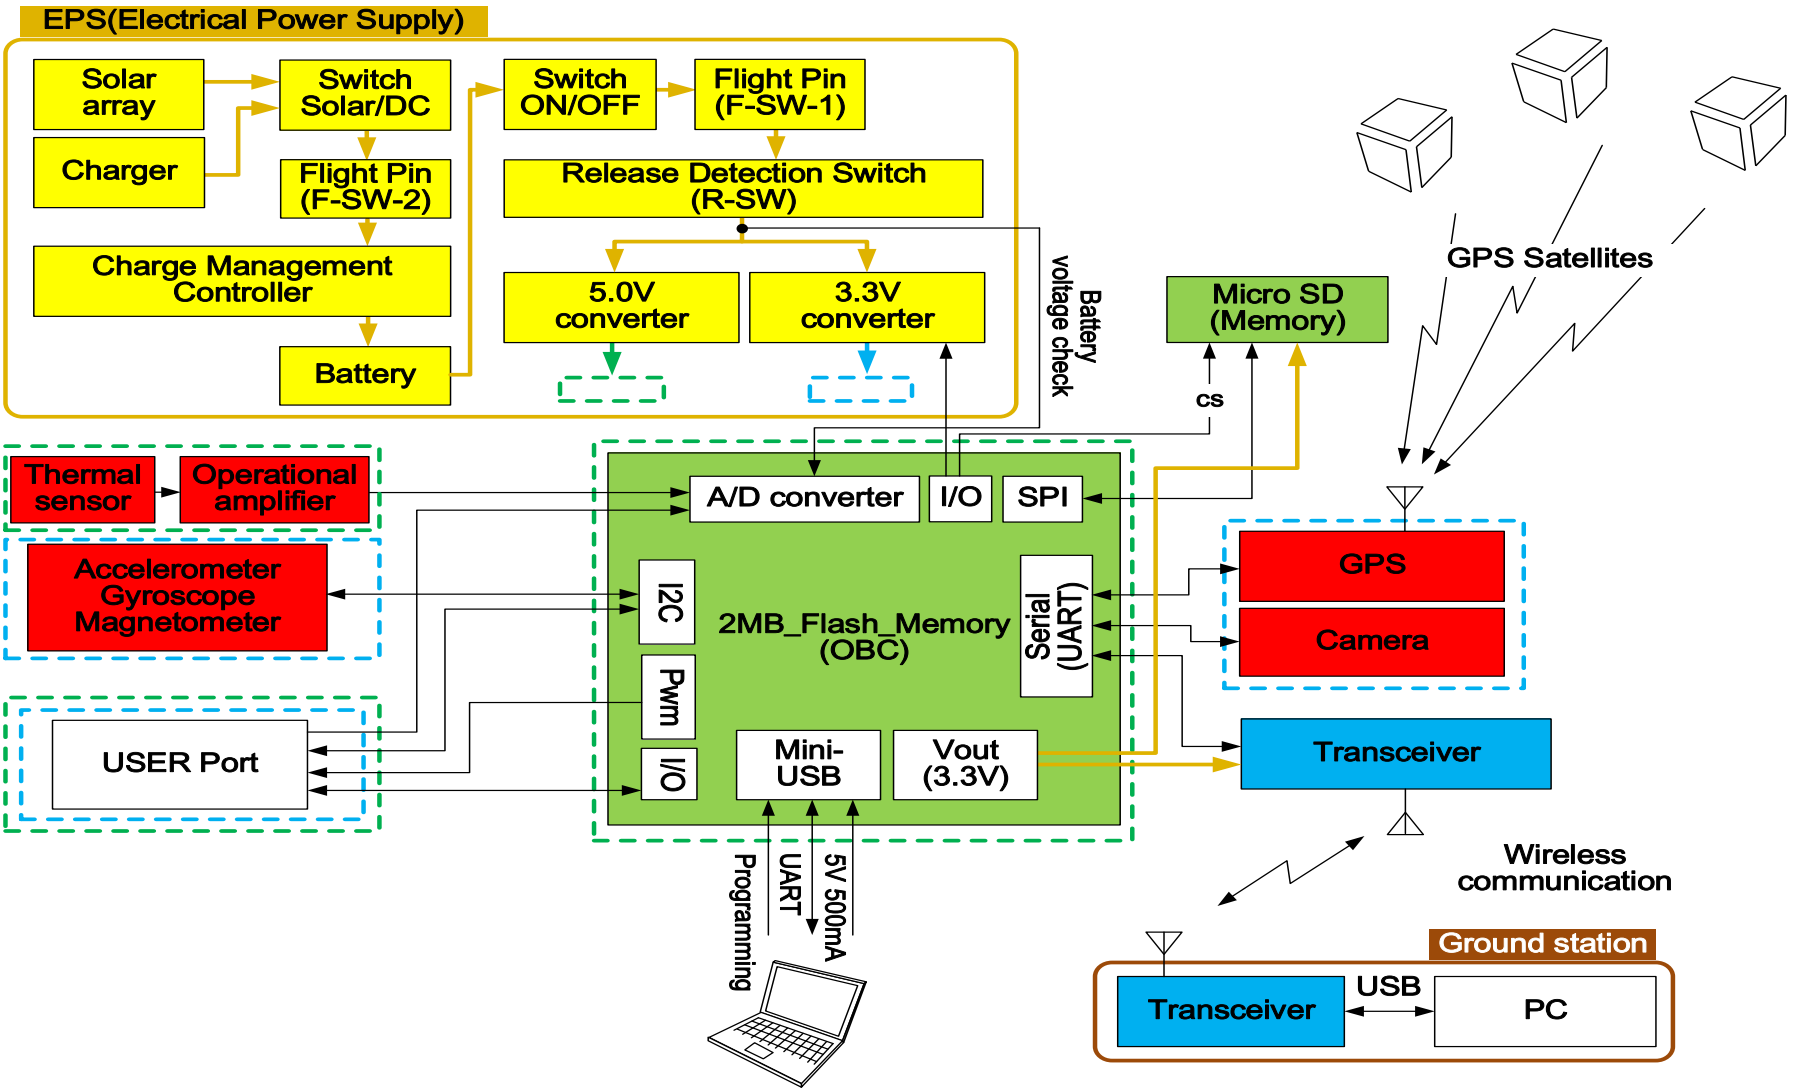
EPS(Electrical Power Supply)

Solar array

Switch Solar/DC

Switch ON/OFF

Flight Pin (F-SW-1)

Charger

Flight Pin (F-SW-2)

Release Detection Switch (R-SW)

Charge Management Controller

5.0V converter

3.3V converter

Battery

Battery voltage check

Micro SD (Memory)

cs

GPS Satellites

Thermal sensor

Operational amplifier

A/D converter

I/O

SPI

Accelerometer Gyroscope Magnetometer

I2C

2MB_Flash_Memory (OBC)

Serial (UART)

GPS

Camera

Pwm

USER Port

I/O

Mini-USB

Vout (3.3V)

Transceiver

Programming

UART

5V 500mA

Wireless communication

Ground station

Transceiver

USB

PC